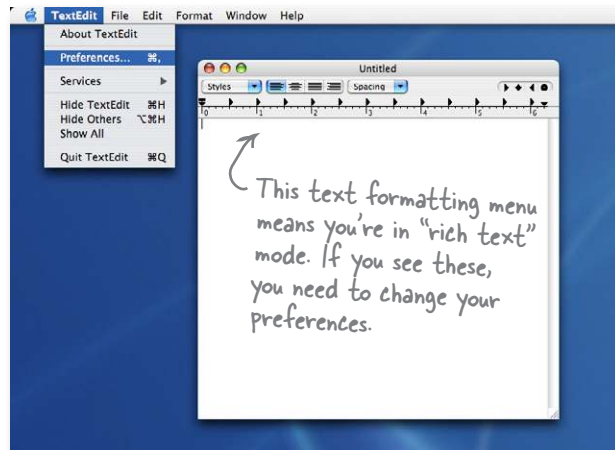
TextEdit File Edit Format Window Help

About TextEdit

Preferences... ⌘,

Services

Hide TextEdit ⌘H
Hide Others ⌥⌘H
Show All

Quit TextEdit ⌘Q

Untitled

Styles

Spacing

0 1 2 3 4 5 6

This text formatting menu means you're in "rich text" mode. If you see these, you need to change your preferences.